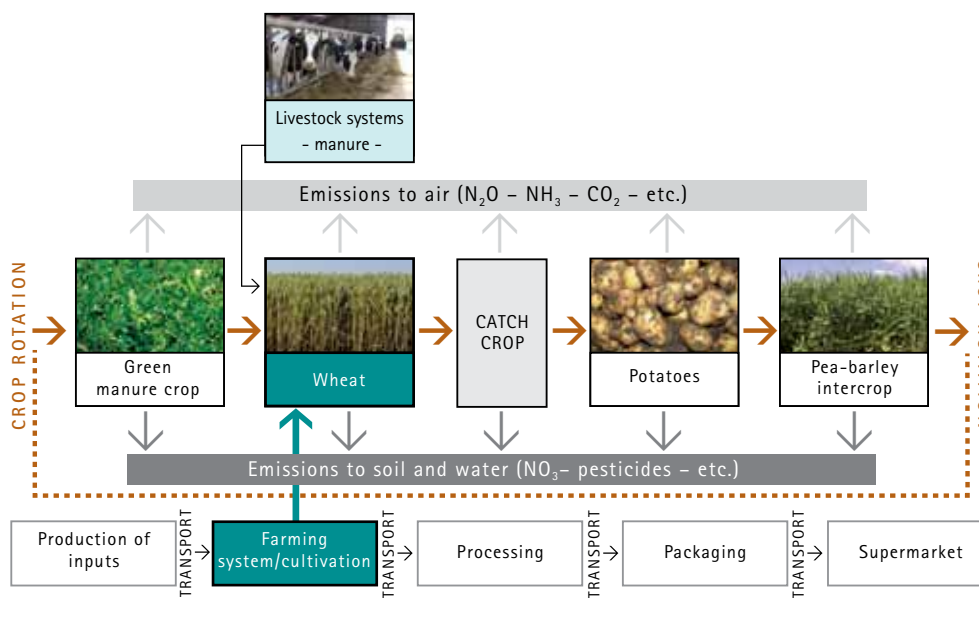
Livestock systems - manure -

Emissions to air ($N_2O$ – $NH_3$ – $CO_2$ – etc.)

CROP ROTATION

Green manure crop

Wheat

CATCH CROP

Potatoes

Pea-barley intercrop

Emissions to soil and water ($NO_3$– pesticides – etc.)

Production of inputs

TRANSPORT

Farming system/cultivation

TRANSPORT

Processing

TRANSPORT

Packaging

TRANSPORT

Supermarket